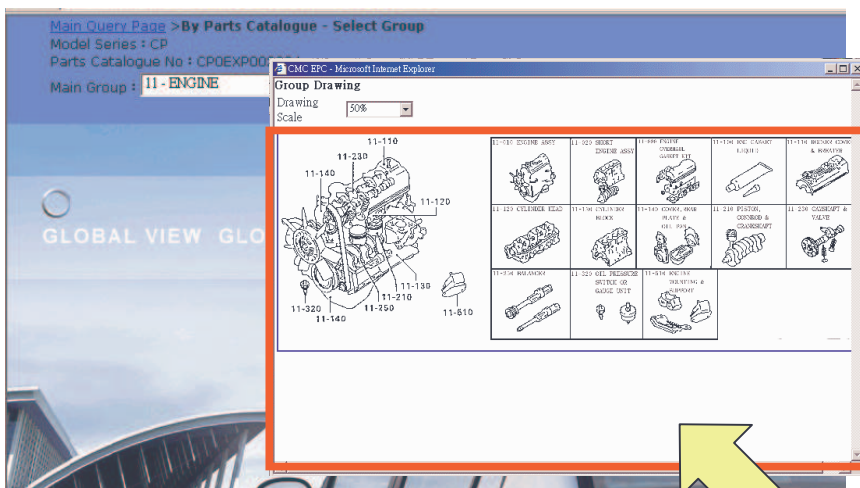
Main Query Page >By Parts Catalogue - Select Group
Model Series : CP
Parts Catalogue No : CP0EXP00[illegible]
Main Group : 11 - ENGINE

CMC EPC - Microsoft Internet Explorer
Group Drawing
Drawing Scale 50%

GLOBAL VIEW GLO

11-110
11-230
11-140
11-120
11-130
11-210
11-250
11-320
11-140
11-610

| 11-010 ENGINE ASSY | 11-020 SHORT ENGINE ASSY | 11-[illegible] ENGINE OVERHAUL GASKET KIT | 11-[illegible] GASKET LIQUID | 11-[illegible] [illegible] |
|---|---|---|---|---|
| 11-120 CYLINDER HEAD | 11-130 CYLINDER BLOCK | 11-140 COVER, REAR PLATE & OIL SEAL | 11-210 PISTON, CONROD & CRANKSHAFT | 11-230 CAMSHAFT & VALVE |
| 11-250 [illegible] | 11-320 OIL PRESSURE SWITCH OR GAUGE UNIT | 11-610 ENGINE MOUNTING & SUPPORT | | |